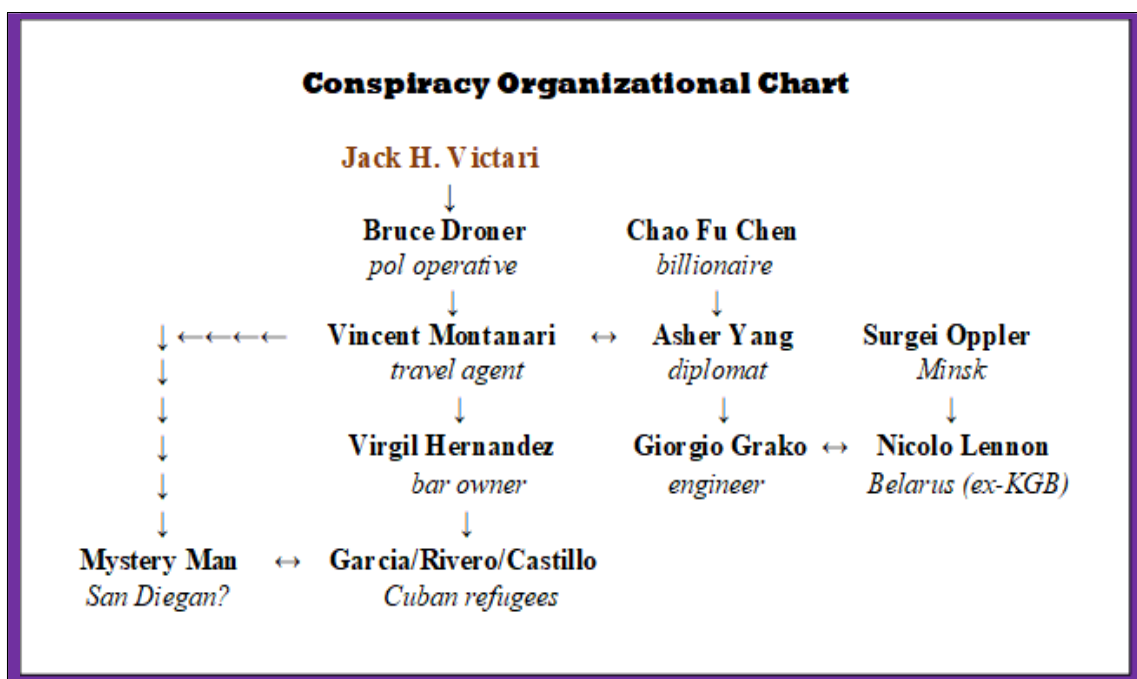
Conspiracy Organizational Chart

Jack H. Victari

↓

Bruce Droner
pol operative

Chao Fu Chen
billionaire

↓ ↓

↓ ←←←← Vincent Montanari ↔ Asher Yang
travel agent
diplomat

Surgei Oppler
Minsk

↓ ↓ ↓ ↓

Virgil Hernandez
bar owner

Giorgio Grako ↔ Nicolo Lennon
engineer
Belarus (ex-KGB)

↓ ↓ ↓ ↓

Mystery Man ↔ Garcia/Rivero/Castillo
San Diegan?
Cuban refugees